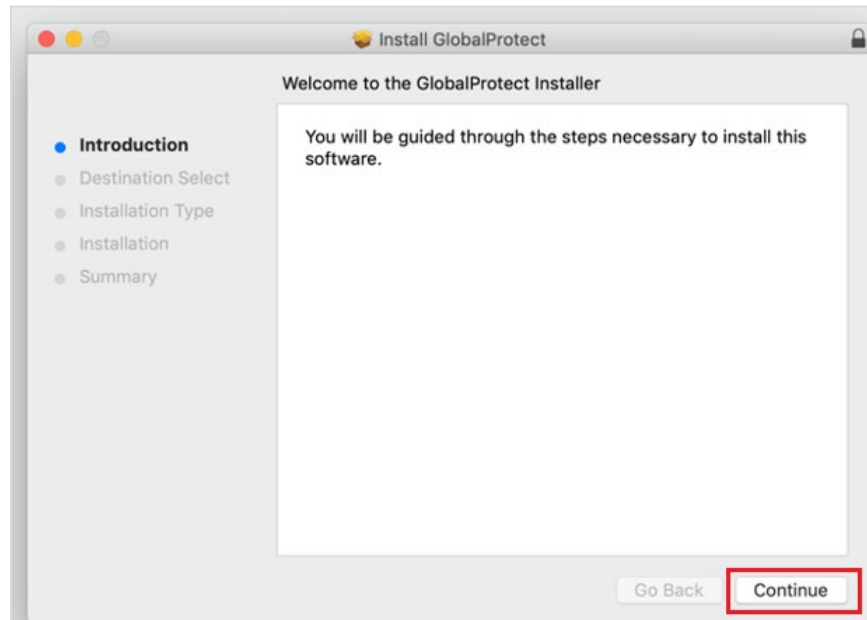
Install GlobalProtect

Welcome to the GlobalProtect Installer

Introduction
Destination Select
Installation Type
Installation
Summary

You will be guided through the steps necessary to install this software.

Go Back
Continue